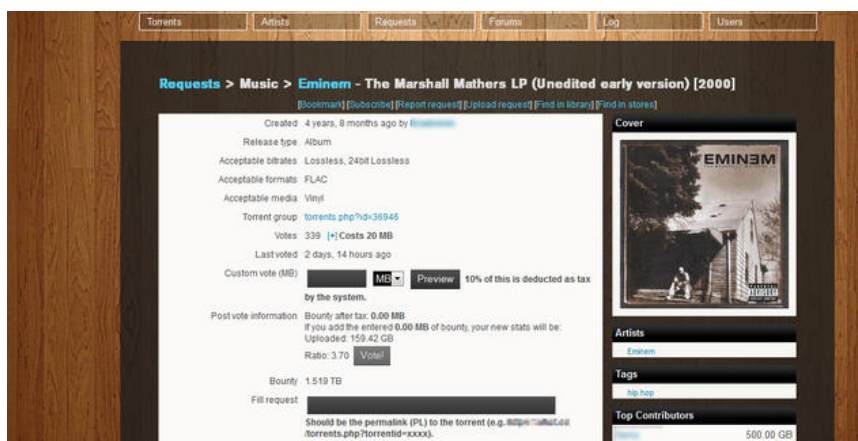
Torrents Artists Requests Forums Log Users

Requests > Music > Eminem - The Marshall Mathers LP (Unedited early version) [2000]

[Bookmark] [Subscribe] [Report request] [Upload request] [Find in library] [Find in stores]

| | |
|---|---|
| Created | 4 years, 8 months ago by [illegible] |
| Release type | Album |
| Acceptable bitrates | Lossless, 24bit Lossless |
| Acceptable formats | FLAC |
| Acceptable media | Vinyl |
| Torrent group | torrents.php?id=36946 |
| Votes | 339 [+] Costs 20 MB |
| Last voted | 2 days, 14 hours ago |
| Custom vote (MB) | MB Preview 10% of this is deducted as tax by the system. |
| Post vote information | Bounty after tax: 0.00 MB If you add the entered 0.00 MB of bounty, your new stats will be: Uploaded: 159.42 GB Ratio: 3.70 Vote! |
| Bounty | 1.519 TB |
| Fill request | Should be the permalink (PL) to the torrent (e.g. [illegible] /torrents.php?torrentid=xxxx). |

Cover

EMINEM

Artists
Eminem

Tags
hip.hop

Top Contributors
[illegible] 500.00 GB